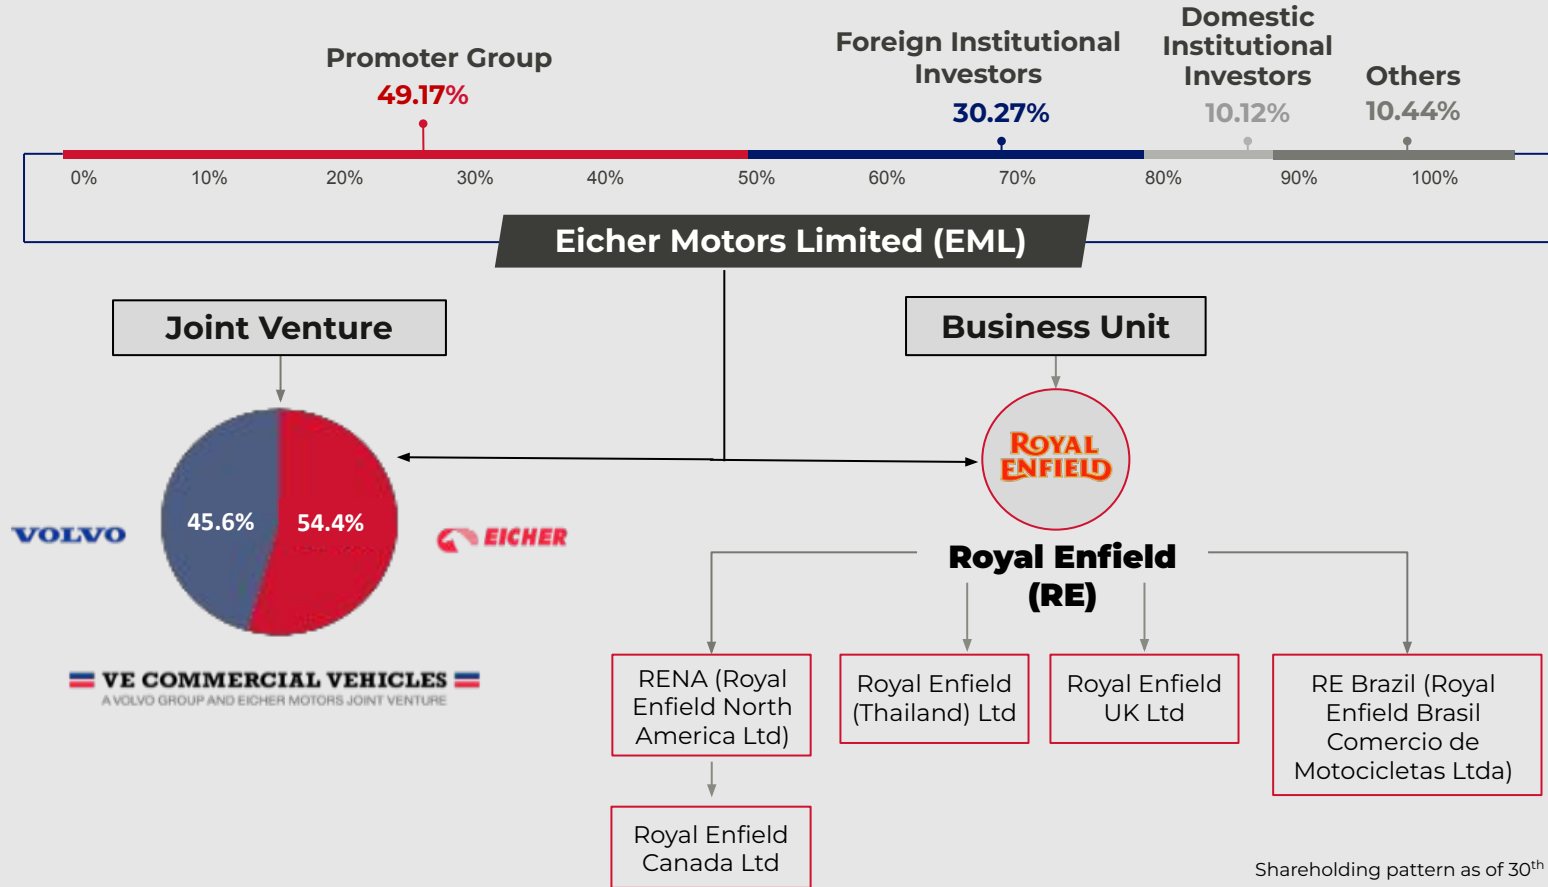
Promoter Group
49.17%

Foreign Institutional Investors
30.27%

Domestic Institutional Investors
10.12%

Others
10.44%

0% 10% 20% 30% 40% 50% 60% 70% 80% 90% 100%

Eicher Motors Limited (EML)

Joint Venture

VOLVO

45.6%

54.4%

EICHER

VE COMMERCIAL VEHICLES
A VOLVO GROUP AND EICHER MOTORS JOINT VENTURE

Business Unit

ROYAL ENFIELD

Royal Enfield (RE)

RENA (Royal Enfield North America Ltd)

Royal Enfield Canada Ltd

Royal Enfield (Thailand) Ltd

Royal Enfield UK Ltd

RE Brazil (Royal Enfield Brasil Comercio de Motocicletas Ltda)

Shareholding pattern as of 30$^{th}$